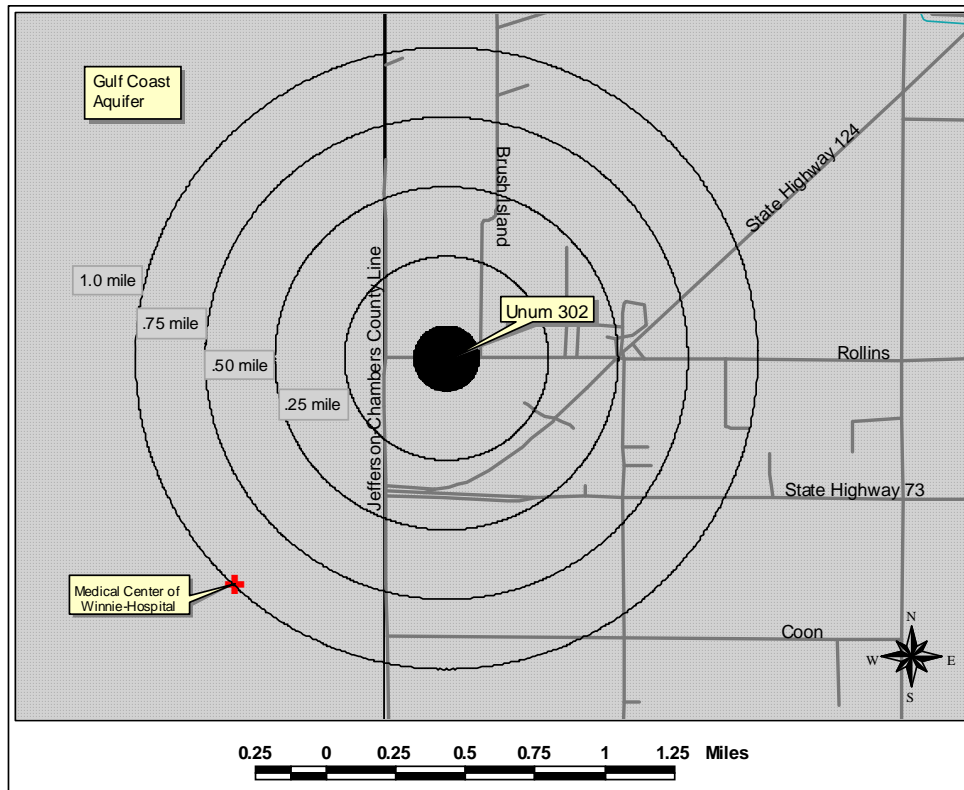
Gulf Coast Aquifer

Brush Island

State Highway 124

1.0 mile

.75 mile

.50 mile

.25 mile

Jefferson-Chambers County Line

Unum 302

Rollins

State Highway 73

Medical Center of Winnie-Hospital

Coon

N
W E
S

0.25 0 0.25 0.5 0.75 1 1.25 Miles